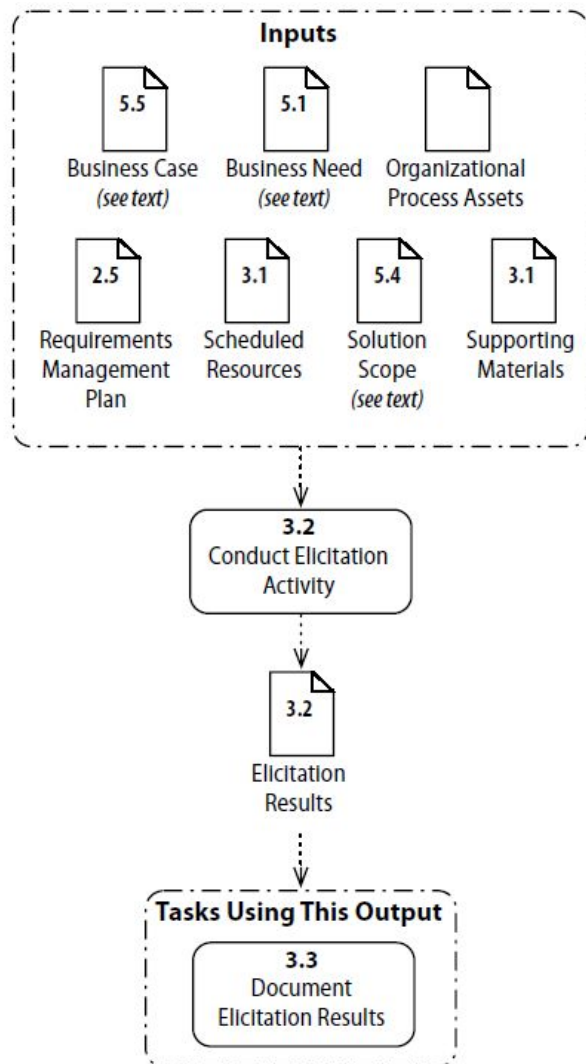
Inputs

5.5
Business Case
(see text)

5.1
Business Need
(see text)

Organizational Process Assets

2.5
Requirements Management Plan

3.1
Scheduled Resources

5.4
Solution Scope
(see text)

3.1
Supporting Materials

3.2
Conduct Elicitation Activity

3.2
Elicitation Results

Tasks Using This Output

3.3
Document Elicitation Results